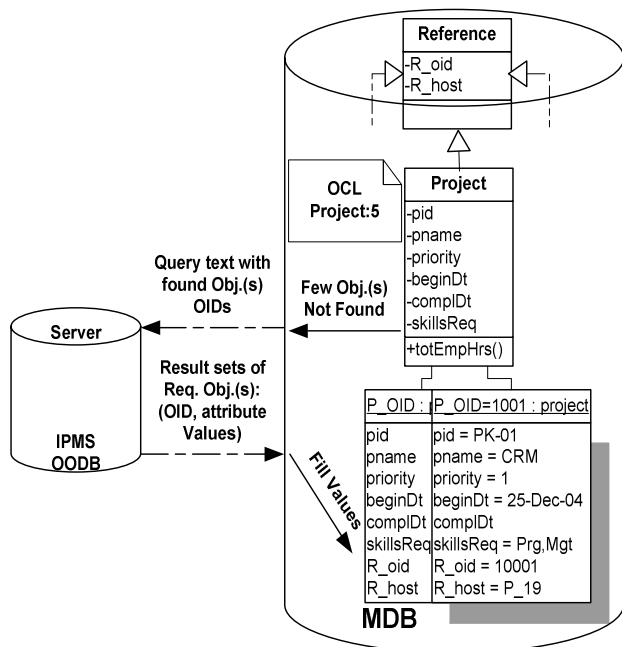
Reference
-R_oid
-R_host

OCL
Project:5

Project
-pid
-pname
-priority
-beginDt
-complDt
-skillsReq
+totEmpHrs()

Query text with found Obj.(s) OIDs

Few Obj.(s) Not Found

Server

Result sets of Req. Obj.(s): (OID, attribute Values)

IPMS
OODB

Fill Values

| P_OID : | P_OID=1001 : project |
|---|---|
| pid | pid = PK-01 |
| pname | pname = CRM |
| priority | priority = 1 |
| beginDt | beginDt = 25-Dec-04 |
| complDt | complDt |
| skillsReq | skillsReq = Prg,Mgt |
| R_oid | R_oid = 10001 |
| R_host | R_host = P_19 |

MDB